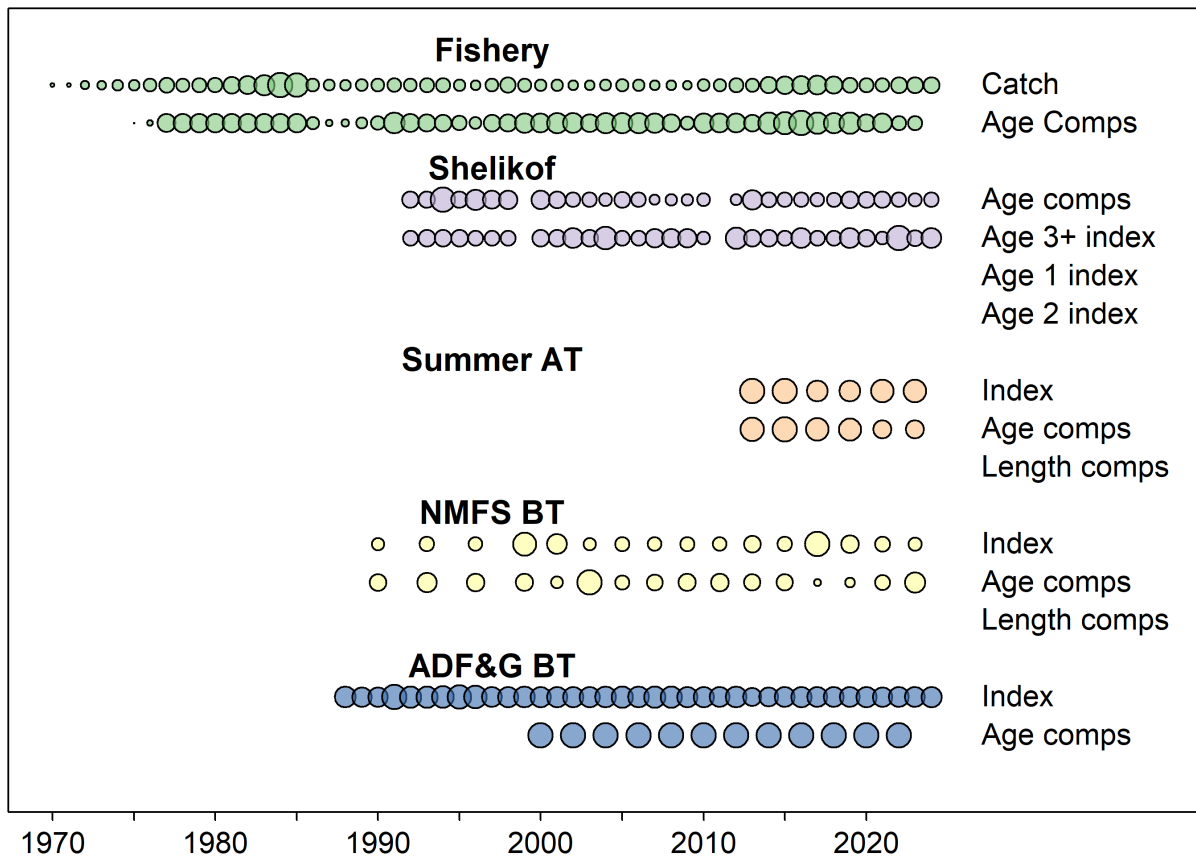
Fishery
Catch
Age Comps
Shelikof
Age comps
Age 3+ index
Age 1 index
Age 2 index
Summer AT
Index
Age comps
Length comps
NMFS BT
Index
Age comps
Length comps
ADF&G BT
Index
Age comps

1970 1980 1990 2000 2010 2020